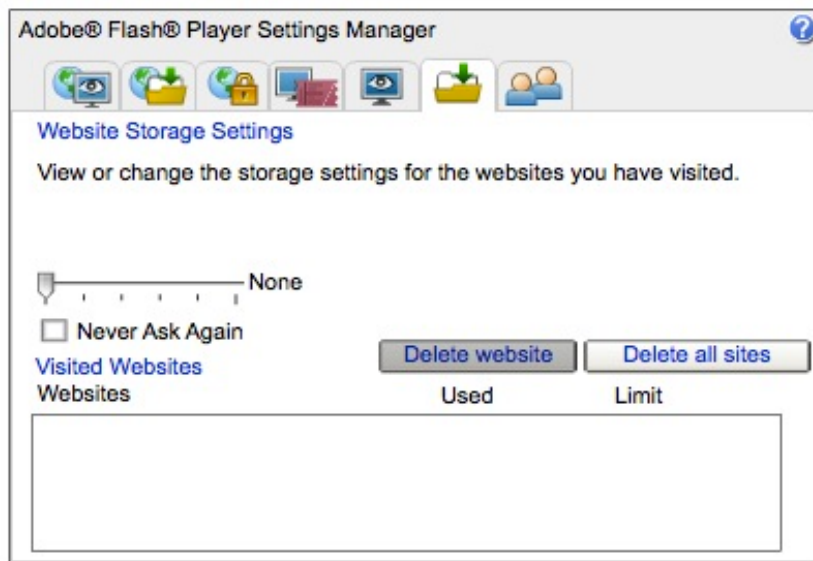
Adobe® Flash® Player Settings Manager

?

Website Storage Settings

View or change the storage settings for the websites you have visited.

None

Never Ask Again

Visited Websites

Delete website

Delete all sites

Websites

Used

Limit